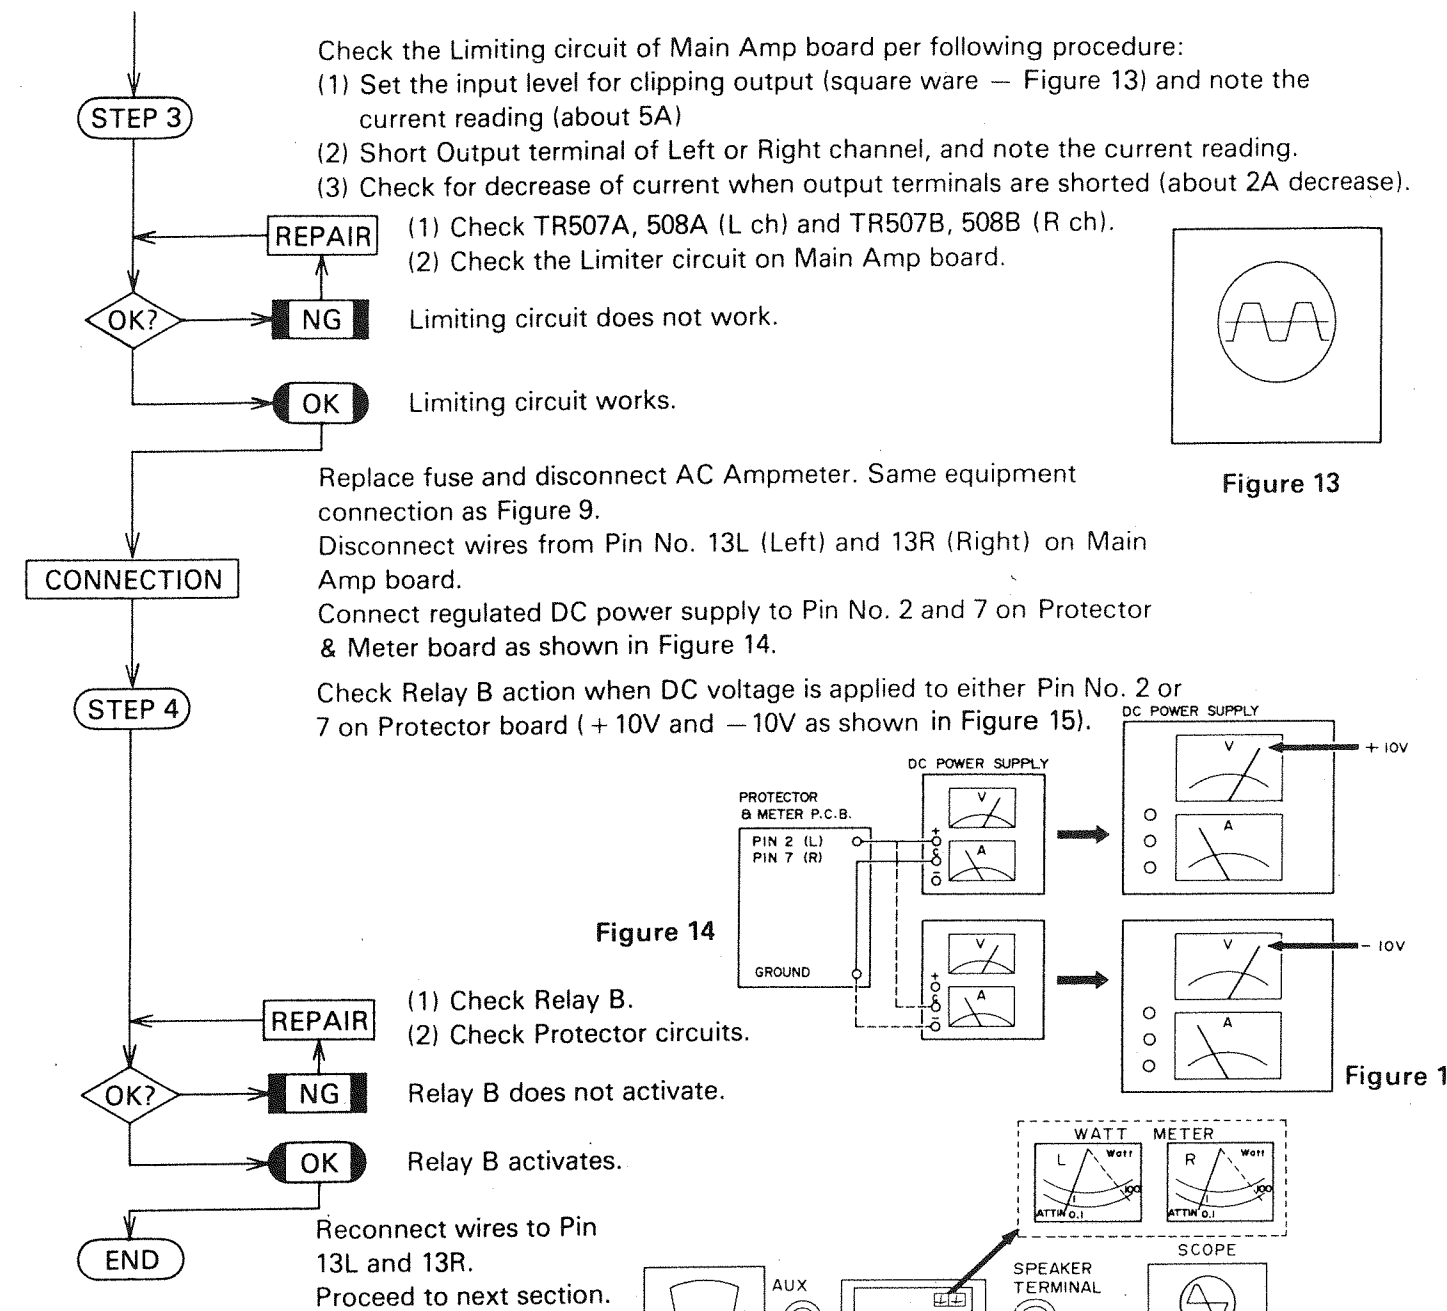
STEP 3

Check the Limiting circuit of Main Amp board per following procedure:
(1) Set the input level for clipping output (square ware — Figure 13) and note the current reading (about 5A)
(2) Short Output terminal of Left or Right channel, and note the current reading.
(3) Check for decrease of current when output terminals are shorted (about 2A decrease).

REPAIR

(1) Check TR507A, 508A (L ch) and TR507B, 508B (R ch).
(2) Check the Limiter circuit on Main Amp board.

OK?

NG

Limiting circuit does not work.

OK

Limiting circuit works.

Figure 13

Replace fuse and disconnect AC Ampmeter. Same equipment connection as Figure 9.
Disconnect wires from Pin No. 13L (Left) and 13R (Right) on Main Amp board.
Connect regulated DC power supply to Pin No. 2 and 7 on Protector & Meter board as shown in Figure 14.

CONNECTION

STEP 4

Check Relay B action when DC voltage is applied to either Pin No. 2 or 7 on Protector board (+10V and −10V as shown in Figure 15).

DC POWER SUPPLY

DC POWER SUPPLY

PROTECTOR & METER P.C.B.
PIN 2 (L)
PIN 7 (R)
GROUND

V
A
+
−

+10V

−10V

Figure 14

REPAIR

(1) Check Relay B.
(2) Check Protector circuits.

OK?

NG

Relay B does not activate.

Figure 1

OK

Relay B activates.

END

Reconnect wires to Pin 13L and 13R.
Proceed to next section.

WATT METER
L Watt
R Watt
100
ATTN 0.1

SCOPE

SPEAKER TERMINAL

AUX